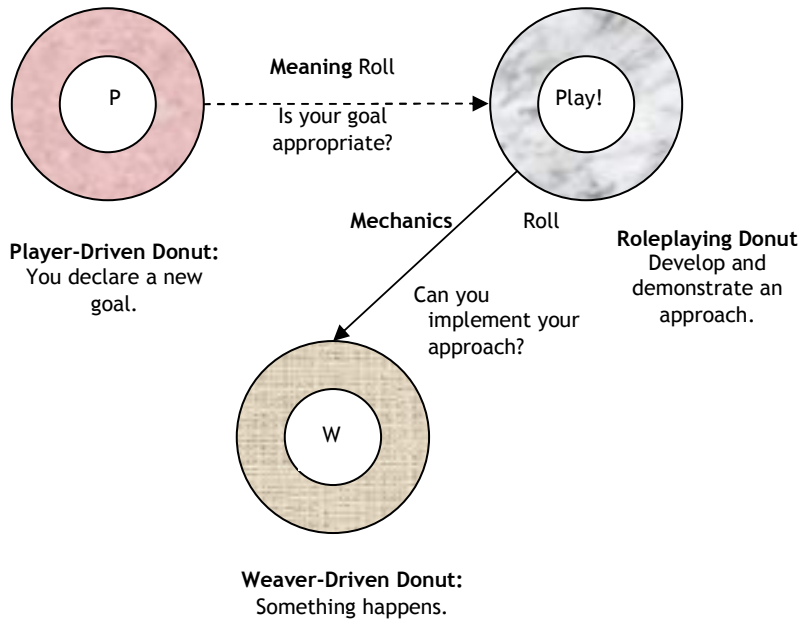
P

**Meaning** Roll

Is your goal appropriate?

Play!

**Mechanics** Roll

**Player-Driven Donut:** You declare a new goal.

**Roleplaying Donut** Develop and demonstrate an approach.

Can you implement your approach?

W

**Weaver-Driven Donut:** Something happens.